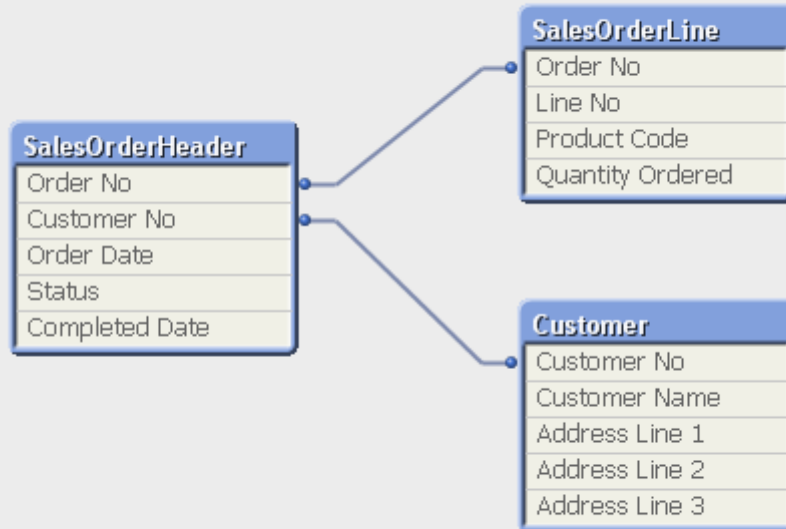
SalesOrderLine
Order No
Line No
Product Code
Quantity Ordered

SalesOrderHeader
Order No
Customer No
Order Date
Status
Completed Date

Customer
Customer No
Customer Name
Address Line 1
Address Line 2
Address Line 3